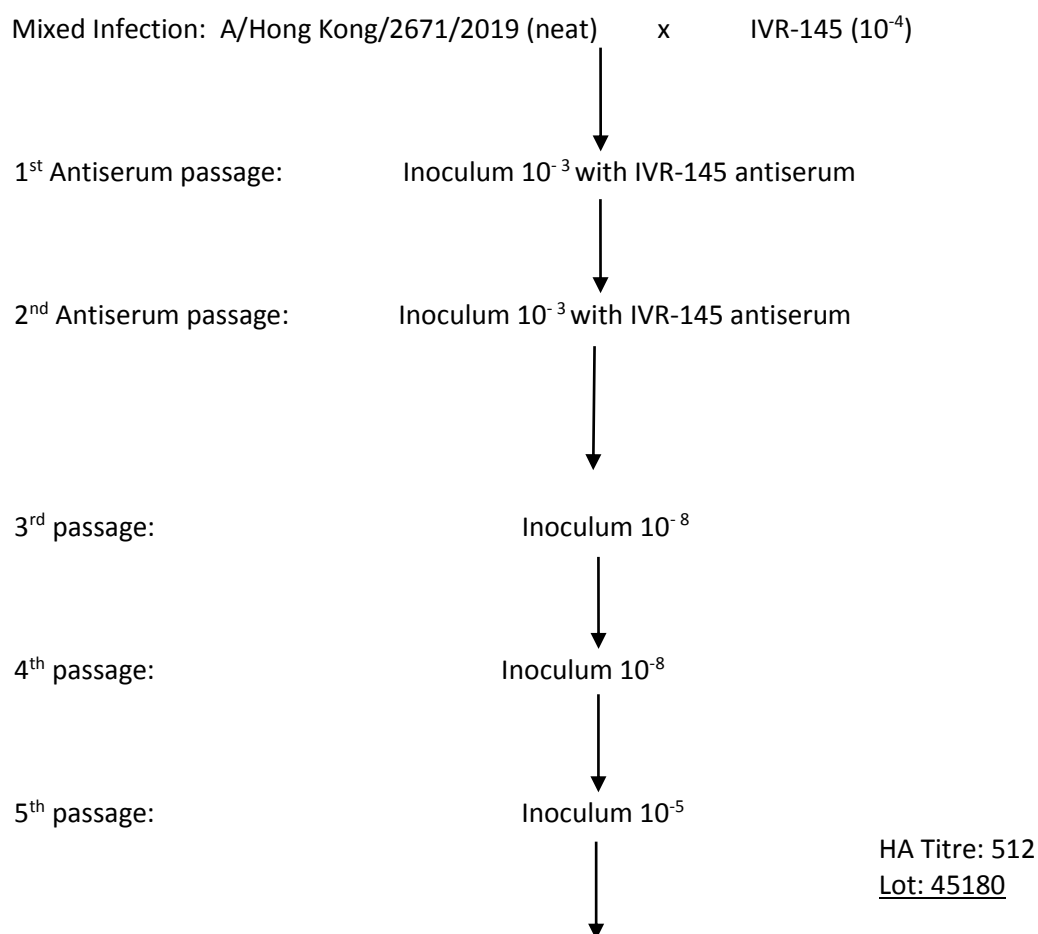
Mixed Infection: A/Hong Kong/2671/2019 (neat) x IVR-145 ($10^{-4}$)

1$^{st}$ Antiserum passage: Inoculum $10^{-3}$ with IVR-145 antiserum

2$^{nd}$ Antiserum passage: Inoculum $10^{-3}$ with IVR-145 antiserum

3$^{rd}$ passage: Inoculum $10^{-8}$

4$^{th}$ passage: Inoculum $10^{-8}$

5$^{th}$ passage: Inoculum $10^{-5}$

HA Titre: 512
Lot: 45180